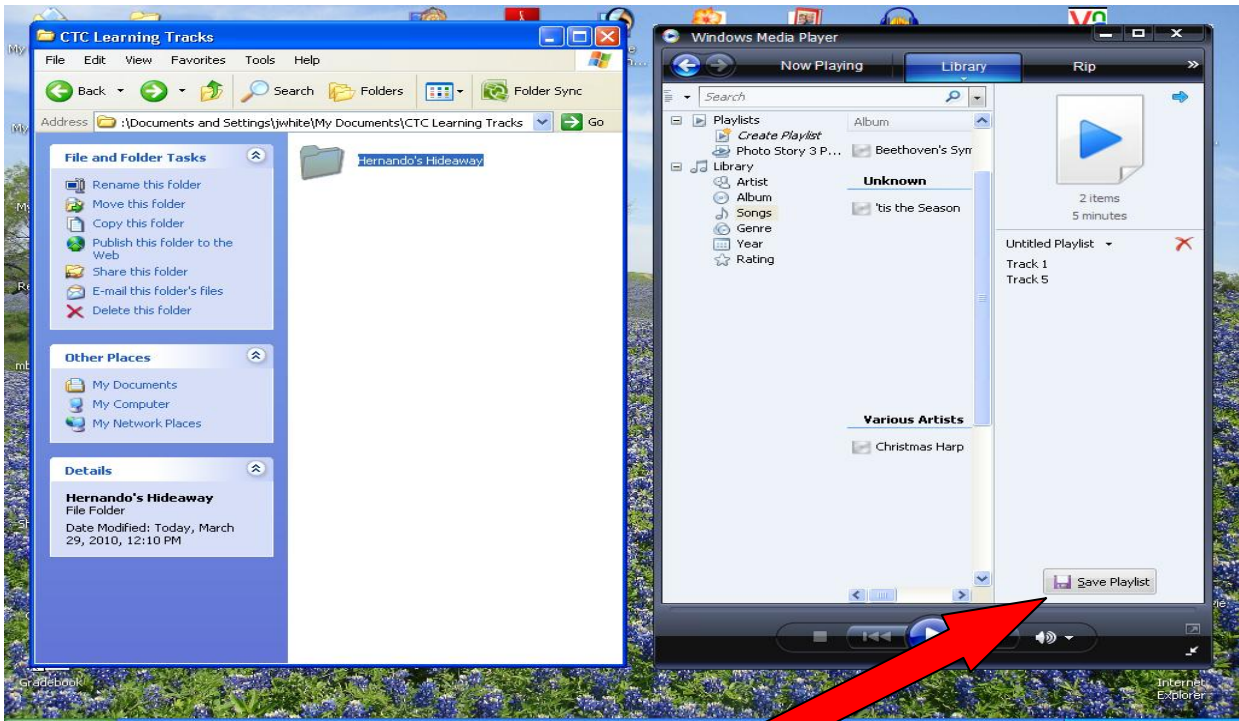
CTC Learning Tracks

File Edit View Favorites Tools Help

Back Search Folders Folder Sync

Address :\Documents and Settings\jwhite\My Documents\CTC Learning Tracks Go

File and Folder Tasks

Rename this folder
Move this folder
Copy this folder
Publish this folder to the Web
Share this folder
E-mail this folder's files
Delete this folder

Other Places

My Documents
My Computer
My Network Places

Details

Hernando's Hideaway
File Folder
Date Modified: Today, March 29, 2010, 12:10 PM

Hernando's Hideaway

Windows Media Player

Now Playing Library Rip

Search

Playlists
Create Playlist
Photo Story 3 P...
Library
Artist
Album
Songs
Genre
Year
Rating

Album
Beethoven's Sym
Unknown
'tis the Season
Various Artists
Christmas Harp

2 items
5 minutes

Untitled Playlist
Track 1
Track 5

Save Playlist

Gradebook

Internet Explorer